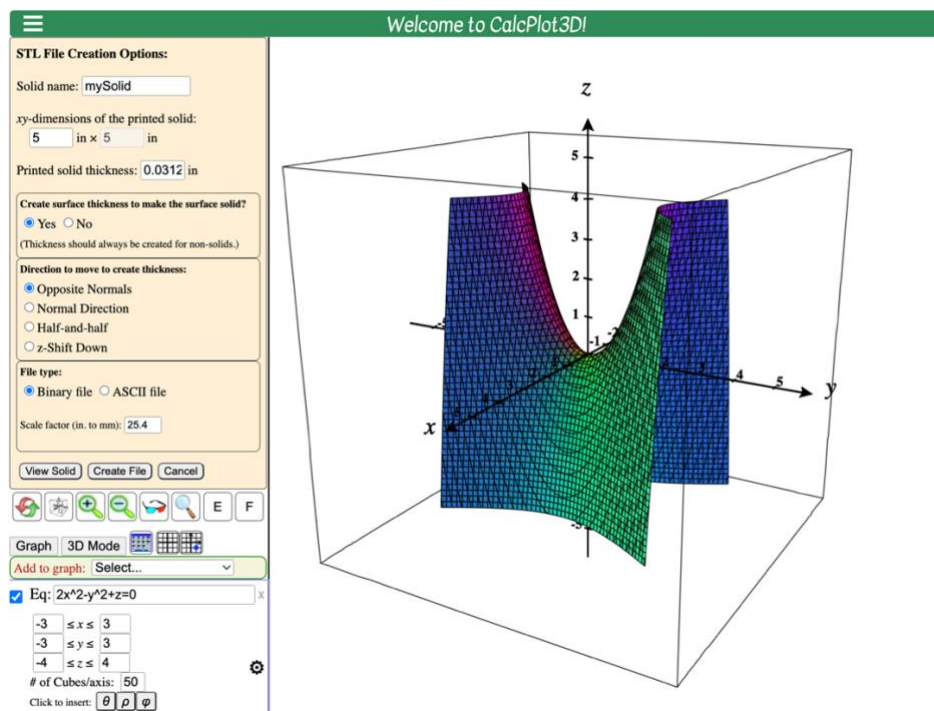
Welcome to CalcPlot3D!

STL File Creation Options:

Solid name: mySolid

$xy$-dimensions of the printed solid:
5 in × 5 in

Printed solid thickness: 0.0312 in

Create surface thickness to make the surface solid?
Yes No
(Thickness should always be created for non-solids.)

Direction to move to create thickness:
Opposite Normals
Normal Direction
Half-and-half
z-Shift Down

File type:
Binary file ASCII file

Scale factor (in. to mm): 25.4

View Solid Create File Cancel

E F

Graph 3D Mode

Add to graph: Select...

Eq: 2x^2-y^2+z=0

-3 $\le x \le$ 3
-3 $\le y \le$ 3
-4 $\le z \le$ 4
# of Cubes/axis: 50
Click to insert: $\theta$ $\rho$ $\varphi$

z
5
4
3
2
1
-1
-3
x
y
4
5